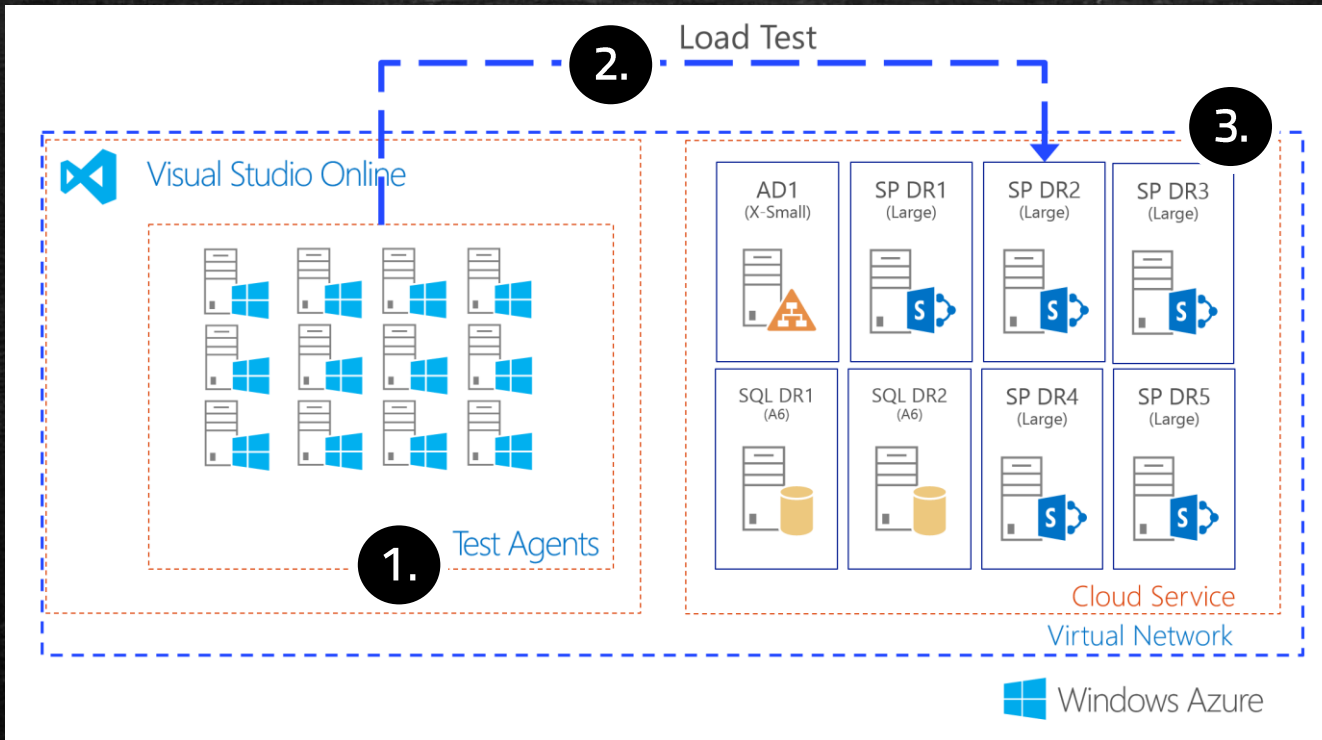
Load Test

2.

3.

Visual Studio Online

AD1
(X-Small)

SP DR1
(Large)

SP DR2
(Large)

SP DR3
(Large)

SQL DR1
(A6)

SQL DR2
(A6)

SP DR4
(Large)

SP DR5
(Large)

1.

Test Agents

Cloud Service

Virtual Network

Windows Azure